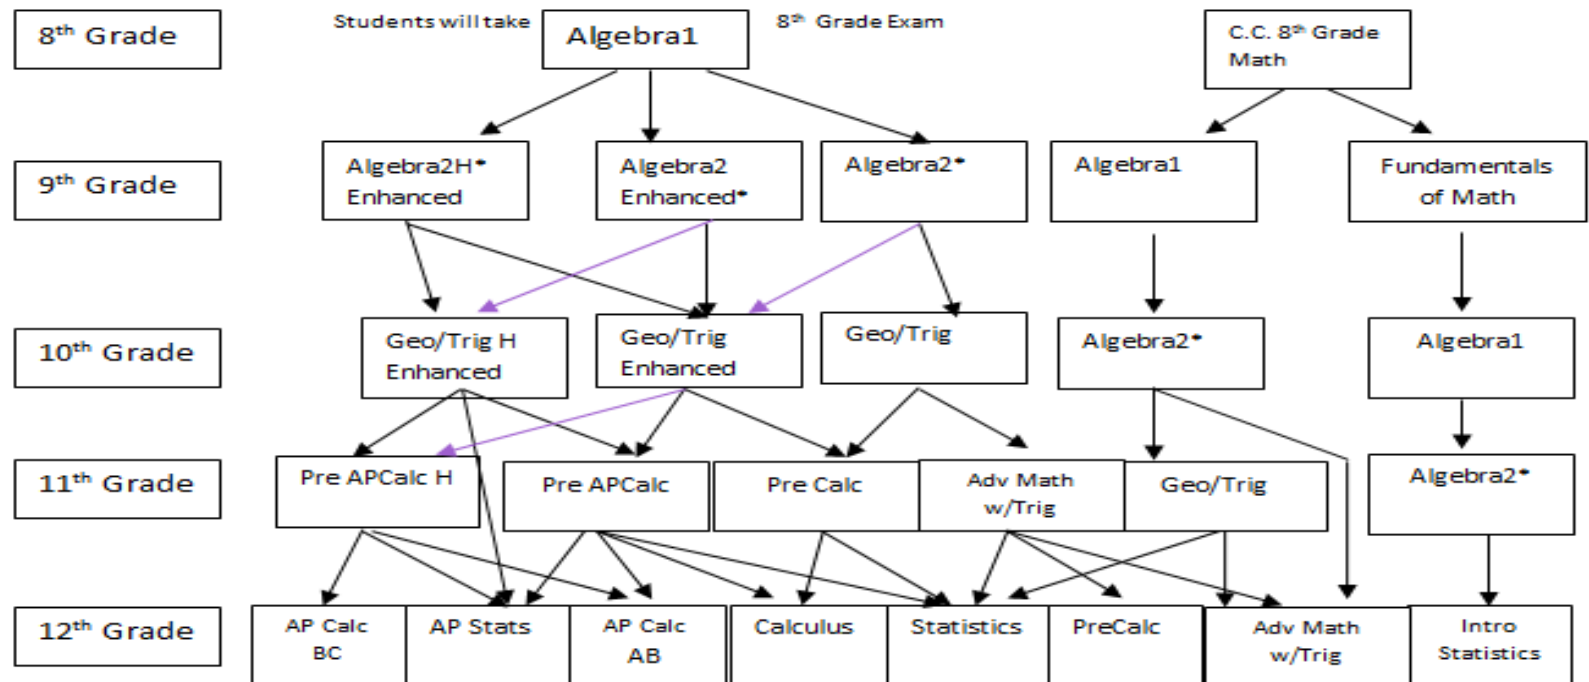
8th Grade

Students will take

Algebra1

8th Grade Exam

C.C. 8th Grade Math

9th Grade

Algebra2H* Enhanced

Algebra2 Enhanced*

Algebra2*

Algebra1

Fundamentals of Math

10th Grade

Geo/Trig H Enhanced

Geo/Trig Enhanced

Geo/Trig

Algebra2*

Algebra1

11th Grade

Pre APCalc H

Pre APCalc

Pre Calc

Adv Math w/Trig

Geo/Trig

Algebra2*

12th Grade

AP Calc BC

AP Stats

AP Calc AB

Calculus

Statistics

PreCalc

Adv Math w/Trig

Intro Statistics